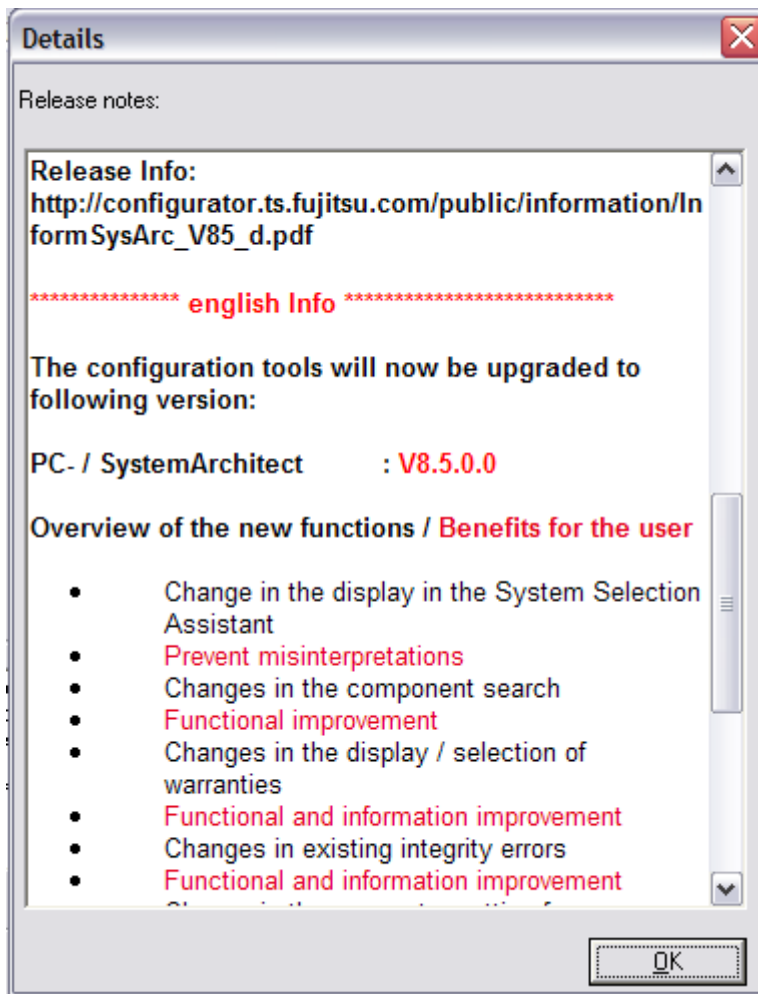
Details

Release notes:

Release Info:
http://configurator.ts.fujitsu.com/public/information/InformSysArc_V85_d.pdf

*************** english Info ***************************

The configuration tools will now be upgraded to following version:

PC- / SystemArchitect : V8.5.0.0

Overview of the new functions / Benefits for the user

- Change in the display in the System Selection Assistant
- Prevent misinterpretations
- Changes in the component search
- Functional improvement
- Changes in the display / selection of warranties
- Functional and information improvement
- Changes in existing integrity errors
- Functional and information improvement
- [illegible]

OK